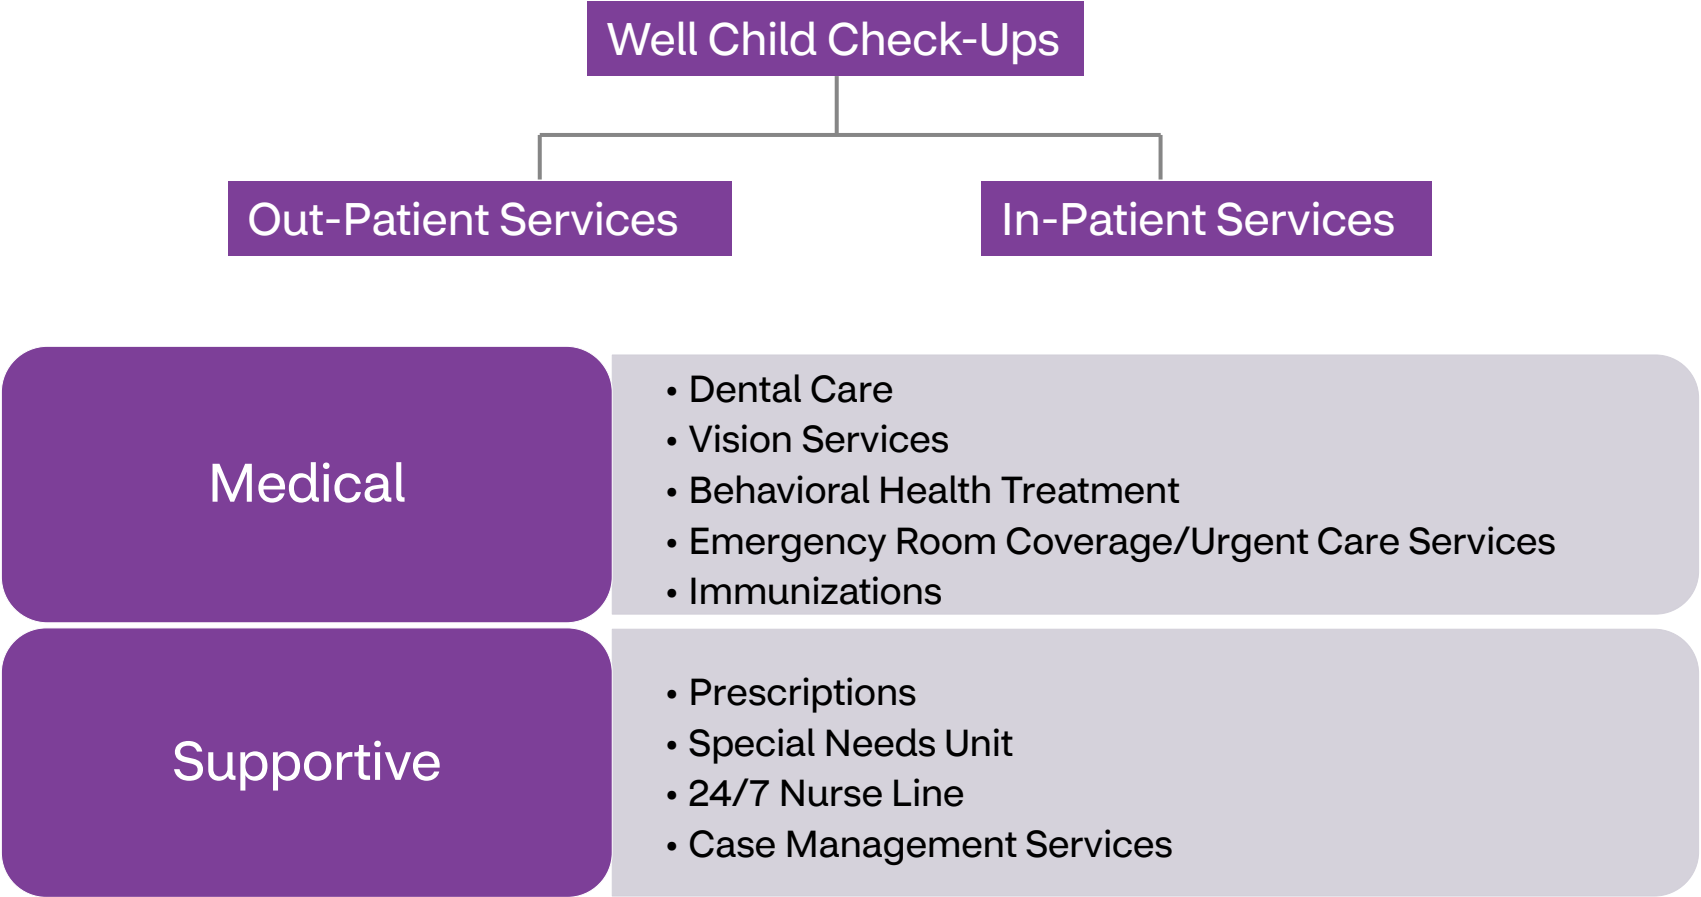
Well Child Check-Ups

Out-Patient Services

In-Patient Services

Medical

• Dental Care
• Vision Services
• Behavioral Health Treatment
• Emergency Room Coverage/Urgent Care Services
• Immunizations

Supportive

• Prescriptions
• Special Needs Unit
• 24/7 Nurse Line
• Case Management Services